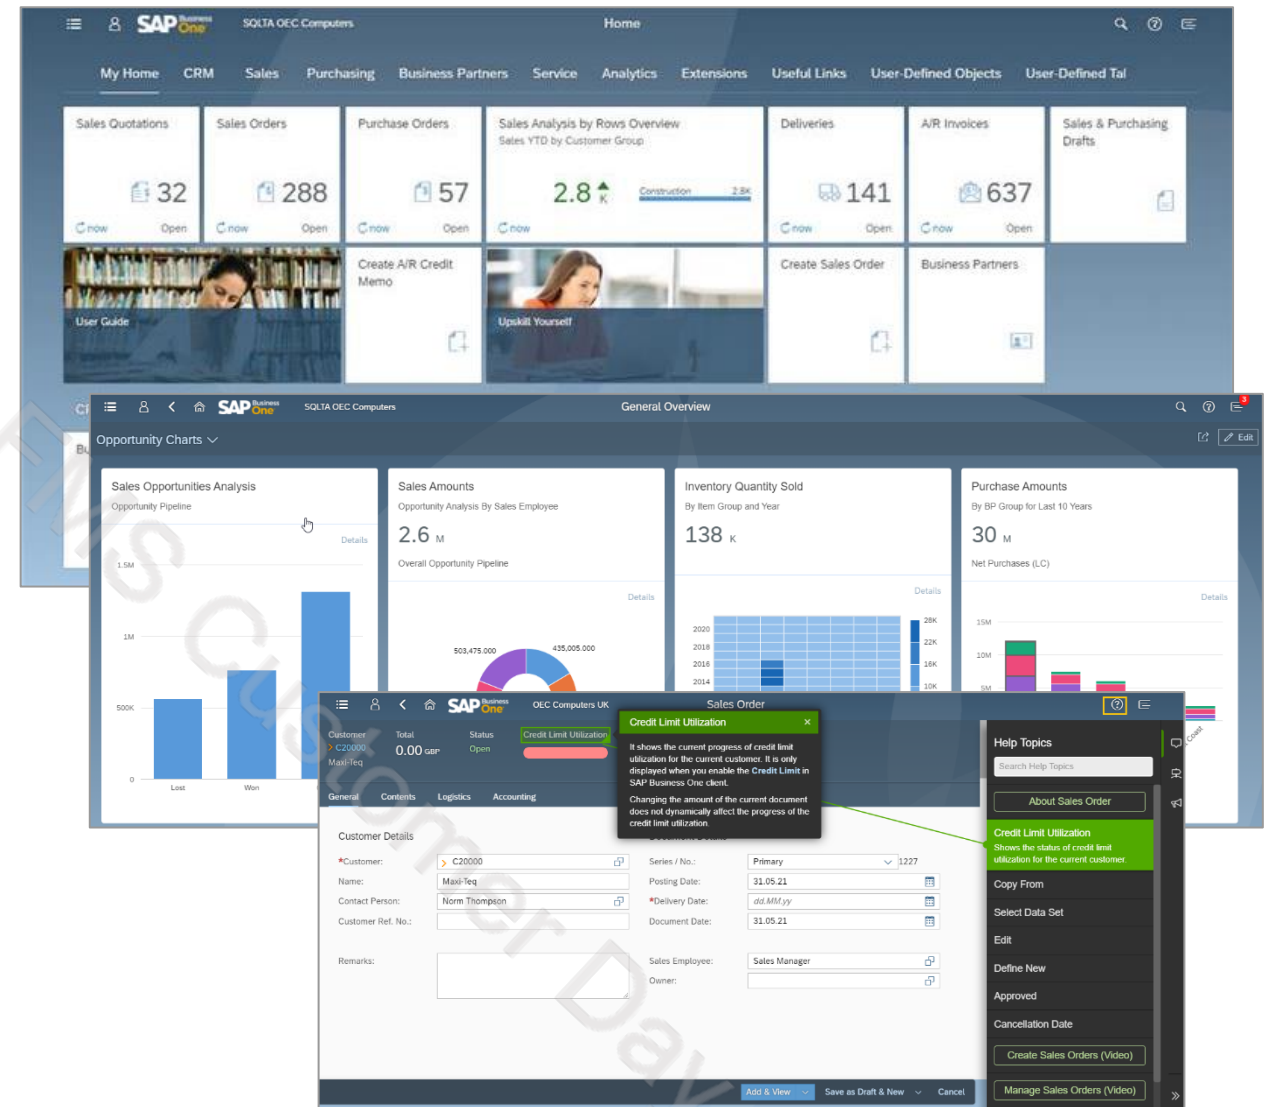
SAP Business One SQLTA OEC Computers Home

My Home CRM Sales Purchasing Business Partners Service Analytics Extensions Useful Links User-Defined Objects User-Defined Tal

Sales Quotations 32 now Open

Sales Orders 288 now Open

Purchase Orders 57 now Open

Sales Analysis by Rows Overview
Sales YTD by Customer Group
2.8 K
Construction 2.8K
now

Deliveries 141 now Open

A/R Invoices 637 now Open

Sales & Purchasing Drafts

User Guide

Create A/R Credit Memo

Upskill Yourself

Create Sales Order

Business Partners

SAP Business One SQLTA OEC Computers General Overview

Opportunity Charts

Edit

Sales Opportunities Analysis
Opportunity Pipeline
Details
1.5M
1M
500K
0
Lost Won

Sales Amounts
Opportunity Analysis By Sales Employee
2.6 M
Overall Opportunity Pipeline
Details
503,475.000
435,005.000

Inventory Quantity Sold
By Item Group and Year
138 K
Details
2020
2018
2016
2014
28K
22K
16K
10K

Purchase Amounts
By BP Group for Last 10 Years
30 M
Net Purchases (LC)
Details
15M
10M
5M

SAP Business One OEC Computers UK Sales Order

Customer C20000 Maxi-Teq
Total 0.00 GBP
Status Open
Credit Limit Utilization

Credit Limit Utilization
It shows the current progress of credit limit utilization for the current customer. It is only displayed when you enable the Credit Limit in SAP Business One client.
Changing the amount of the current document does not dynamically affect the progress of the credit limit utilization.

General Contents Logistics Accounting

Customer Details

*Customer: C20000
Name: Maxi-Teq
Contact Person: Norm Thompson
Customer Ref. No.:
Remarks:

Series / No.: Primary 1227
Posting Date: 31.05.21
*Delivery Date: dd.MM.yy
Document Date: 31.05.21
Sales Employee: Sales Manager
Owner:

Add & View Save as Draft & New Cancel

Help Topics
Search Help Topics
About Sales Order
Credit Limit Utilization
Shows the status of credit limit utilization for the current customer.
Copy From
Select Data Set
Edit
Define New
Approved
Cancellation Date
Create Sales Orders (Video)
Manage Sales Orders (Video)

TMS Customer Day